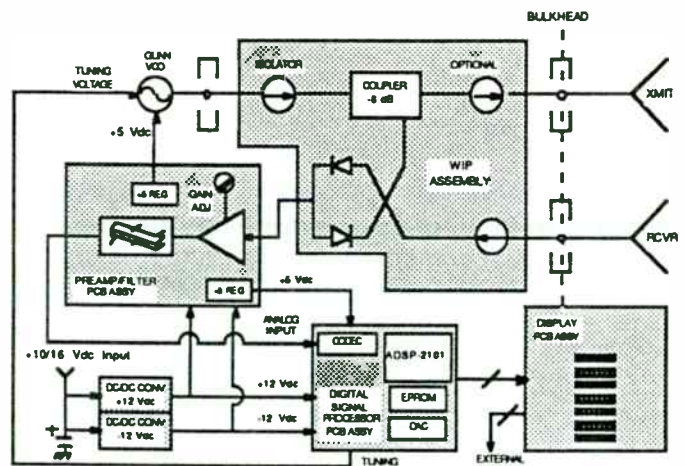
BULKHEAD

TUNING VOLTAGE

GUNN VCO

ISOLATOR

COUPLER -6 dB

OPTIONAL

XMIT

+5 Vdc

WIP ASSEMBLY

+5 REG

GAIN ADJ

RCVR

PREAMP/FILTER PCB ASSY

-5 REG

-5 Vdc

ANALOG INPUT

CODEC

ADSP-2101

DISPLAY PCB ASSY

+10/16 Vdc Input

DC/DC CONV +12 Vdc

+12 Vdc

DIGITAL SIGNAL PROCESSOR PCB ASSY

EPROM

DC/DC CONV -12 Vdc

-12 Vdc

DAC

TUNING

EXTERNAL